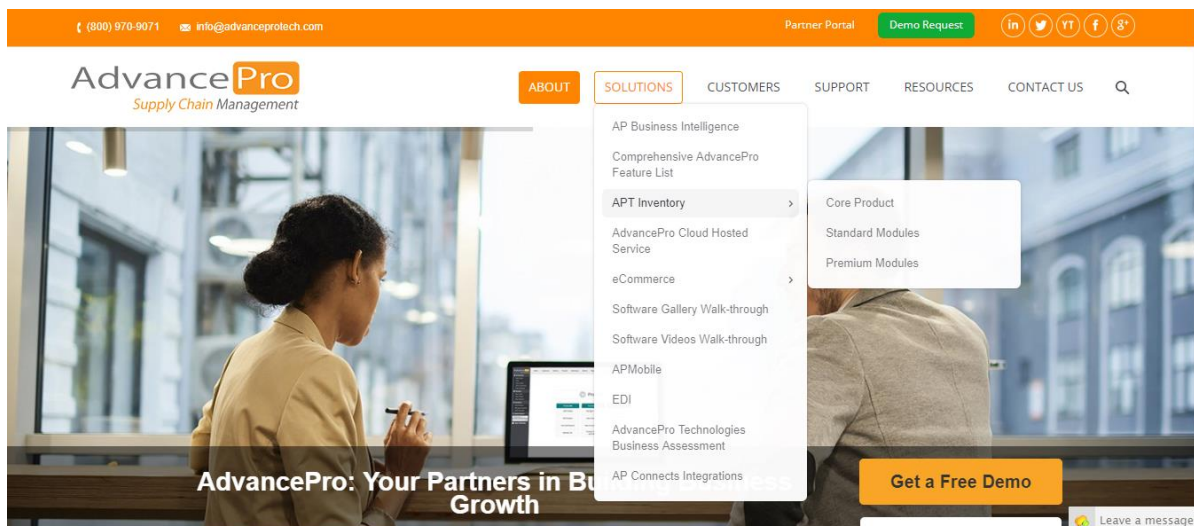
(800) 970-9071 info@advanceprotech.com

Partner Portal Demo Request

in YT f g+

AdvancePro
Supply Chain Management

ABOUT SOLUTIONS CUSTOMERS SUPPORT RESOURCES CONTACT US

AP Business Intelligence
Comprehensive AdvancePro Feature List
APT Inventory
AdvancePro Cloud Hosted Service
eCommerce
Software Gallery Walk-through
Software Videos Walk-through
APMobile
EDI
AdvancePro Technologies Business Assessment
AP Connects Integrations

Core Product
Standard Modules
Premium Modules

AdvancePro: Your Partners in Bu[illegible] Growth

Get a Free Demo

Leave a message